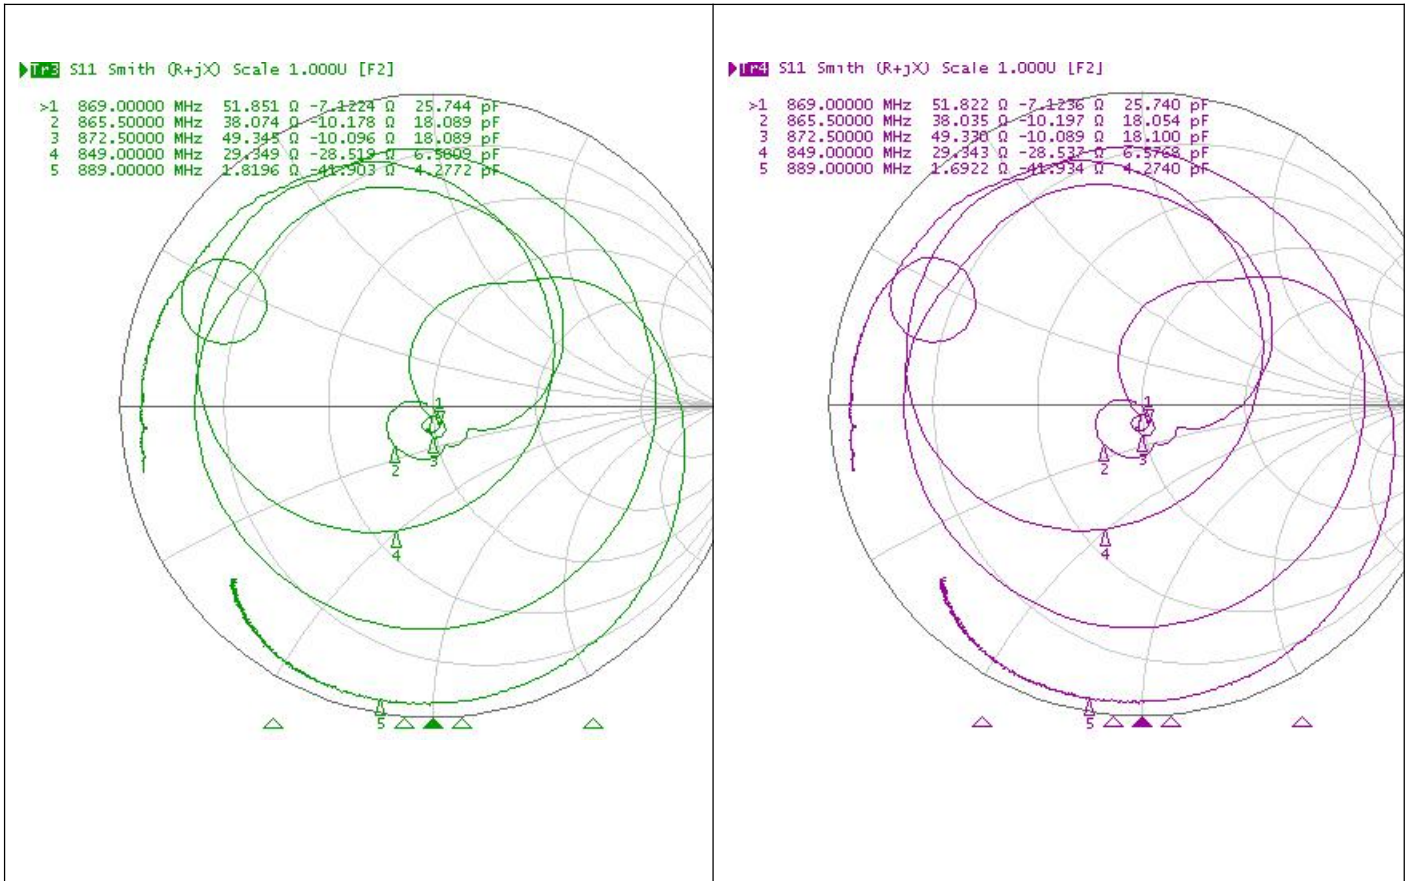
Tr3 S11 Smith (R+jX) Scale 1.000U [F2]

| | | | | |
|---|---|---|---|---|
| >1 | 869.00000 MHz | 51.851 Ω | -7.1224 Ω | 25.744 pF |
| 2 | 865.50000 MHz | 38.074 Ω | -10.178 Ω | 18.089 pF |
| 3 | 872.50000 MHz | 49.345 Ω | -10.096 Ω | 18.089 pF |
| 4 | 849.00000 MHz | 29.349 Ω | -28.519 Ω | 6.5809 pF |
| 5 | 889.00000 MHz | 1.8196 Ω | -41.903 Ω | 4.2772 pF |

1
2
3
4
5

Tr4 S11 Smith (R+jX) Scale 1.000U [F2]

| | | | | |
|---|---|---|---|---|
| >1 | 869.00000 MHz | 51.822 Ω | -7.1236 Ω | 25.740 pF |
| 2 | 865.50000 MHz | 38.035 Ω | -10.197 Ω | 18.054 pF |
| 3 | 872.50000 MHz | 49.330 Ω | -10.089 Ω | 18.100 pF |
| 4 | 849.00000 MHz | 29.343 Ω | -28.537 Ω | 6.5768 pF |
| 5 | 889.00000 MHz | 1.6922 Ω | -41.934 Ω | 4.2740 pF |

1
2
3
4
5